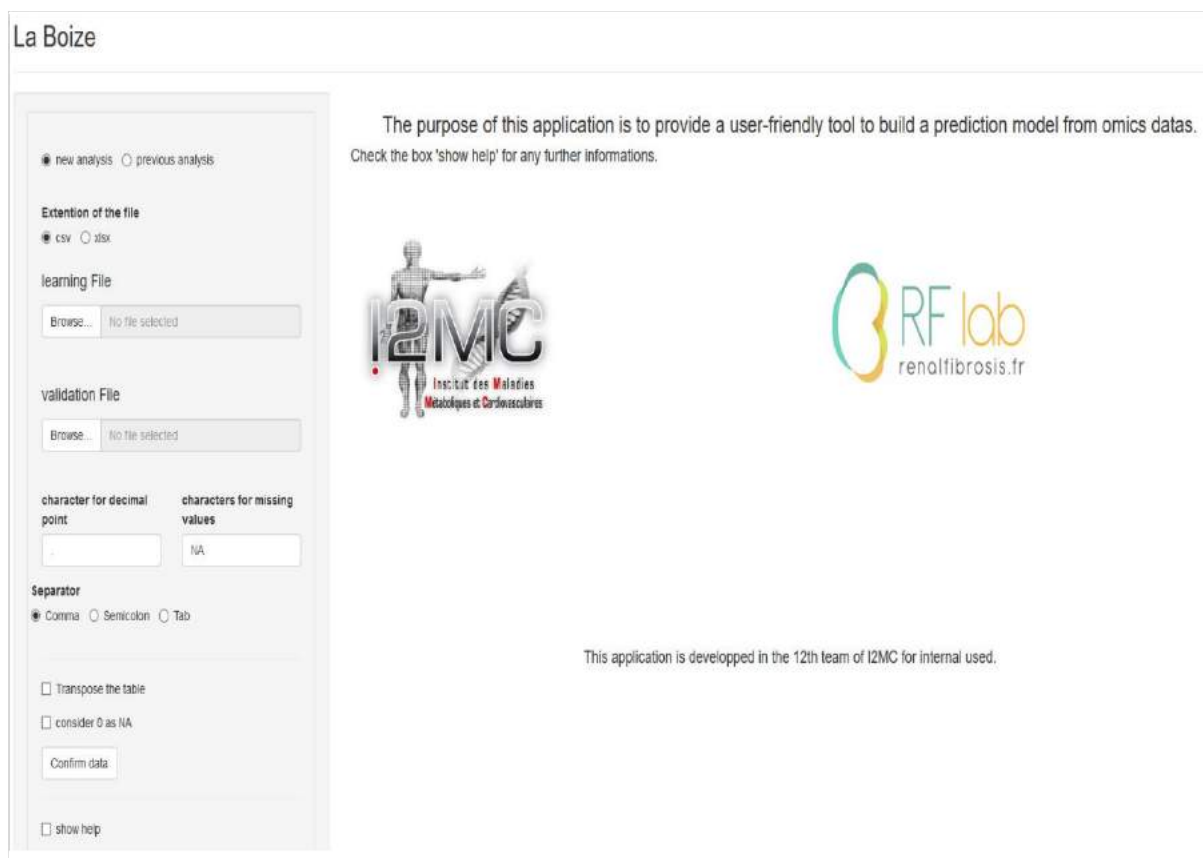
La Boize

new analysis previous analysis

Extention of the file
csv xlsx

learning File

Browse... No file selected

validation File

Browse... No file selected

character for decimal point

.

characters for missing values

NA

Separator
Comma Semicolon Tab

Transpose the table

consider 0 as NA

Confirm data

show help

The purpose of this application is to provide a user-friendly tool to build a prediction model from omics datas.

Check the box 'show help' for any further informations.

I2MC
Institut des Maladies Métaboliques et Cardiovasculaires

RF lab
renalfibrosis.fr

This application is developped in the 12th team of I2MC for internal used.